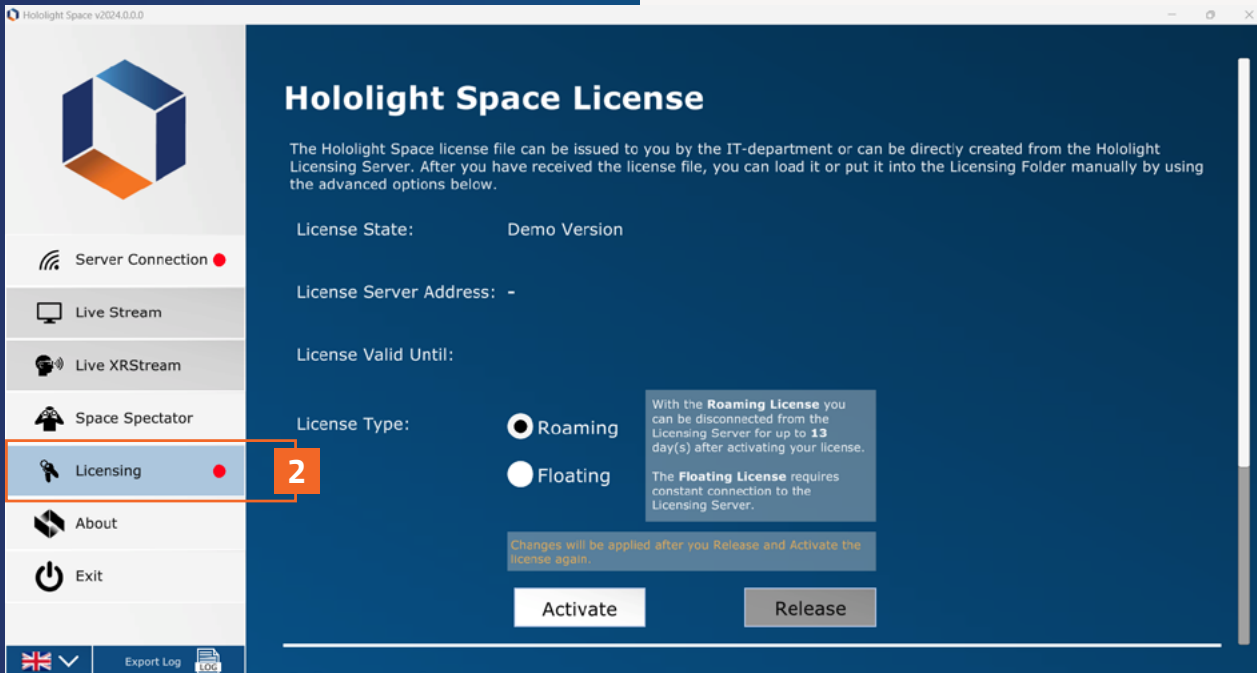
Hololight Space v2024.0.0.0

Server Connection

Live Stream

Live XRStream

Space Spectator

Licensing

2

About

Exit

Export Log

LOG

Hololight Space License

The Hololight Space license file can be issued to you by the IT-department or can be directly created from the Hololight Licensing Server. After you have received the license file, you can load it or put it into the Licensing Folder manually by using the advanced options below.

License State: Demo Version

License Server Address: -

License Valid Until:

License Type:

Roaming

Floating

With the **Roaming License** you can be disconnected from the Licensing Server for up to **13** day(s) after activating your license.

The **Floating License** requires constant connection to the Licensing Server.

Changes will be applied after you Release and Activate the license again.

Activate

Release